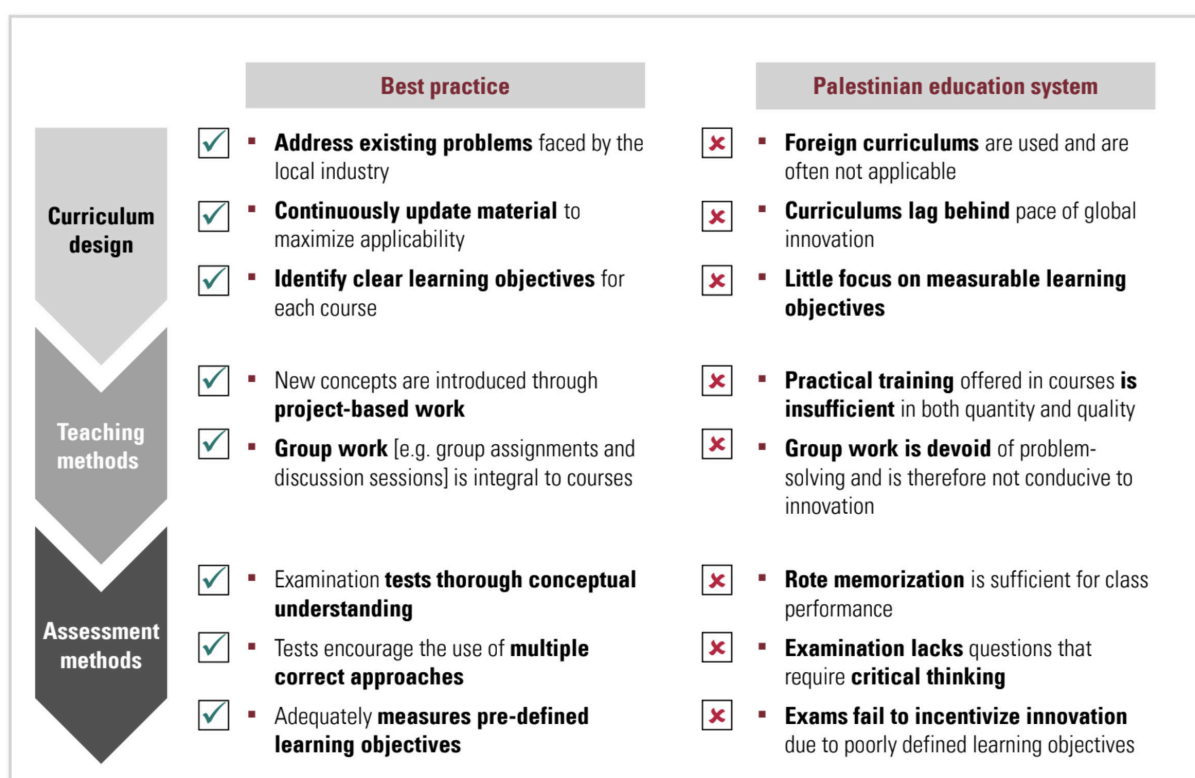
Best practice

Palestinian education system

Curriculum design

Address existing problems faced by the local industry

Foreign curriculums are used and are often not applicable

Continuously update material to maximize applicability

Curriculums lag behind pace of global innovation

Identify clear learning objectives for each course

Little focus on measurable learning objectives

Teaching methods

New concepts are introduced through project-based work

Practical training offered in courses is insufficient in both quantity and quality

Group work [e.g. group assignments and discussion sessions] is integral to courses

Group work is devoid of problem-solving and is therefore not conducive to innovation

Assessment methods

Examination tests thorough conceptual understanding

Rote memorization is sufficient for class performance

Tests encourage the use of multiple correct approaches

Examination lacks questions that require critical thinking

Adequately measures pre-defined learning objectives

Exams fail to incentivize innovation due to poorly defined learning objectives